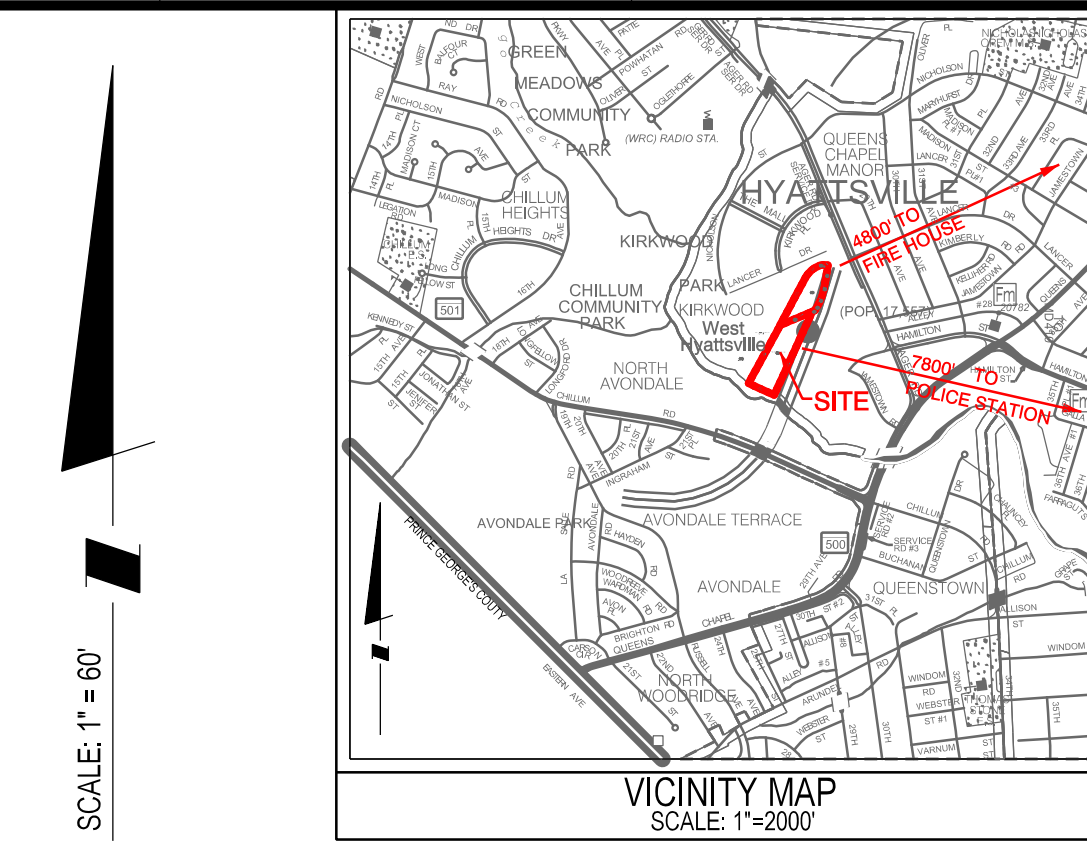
SCALE: 1" = 60'

GREEN MEADOWS COMMUNITY PARK

(WRC) RADIO STA.

QUEENS CHAPEL MANOR

HYATTSVILLE

CHILLUM HEIGHTS

KIRKWOOD

4800' TO FIRE HOUSE

CHILLUM COMMUNITY PARK

PARK

KIRKWOOD

West Hyattsville

(POP. 17,557)

NORTH AVONDALE

SITE

7800' TO POLICE STATION

AVONDALE PARK

AVONDALE TERRACE

AVONDALE

QUEENSTOWN

NORTH WOODRIDGE

PRINCE GEORGE'S COUNTY

EASTERN AVE

501

500

NICHOLSON

MADISON

LEGATION

HEIGHTS

KENNEDY ST

JONATHAN ST

JENIFER ST

CHILLUM RD

INGRAHAM

HAYDEN

CHAPEL

BRIGHTON

QUEENS

ALLISON

ARUNDEL

WEBSTER

WINDOM

VARNUM

HAMILTON

LANCER

KIMBERLY

JAMESTOWN

BUCHANAN

FARRAGUT

Fm

VICINITY MAP
SCALE: 1"=2000'